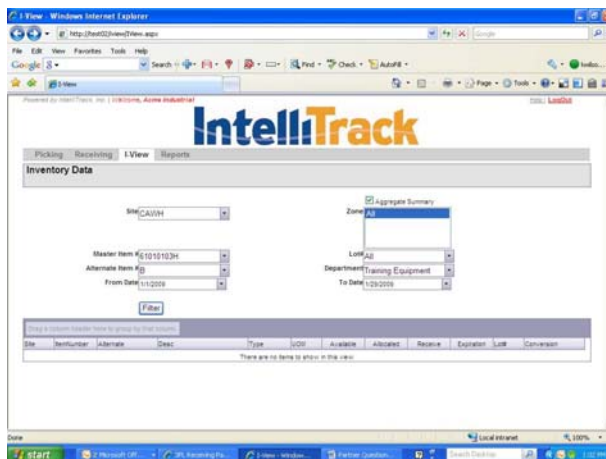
I-View - Windows Internet Explorer

http://test02/iview/IView.aspx

Google

File Edit View Favorites Tools Help

Google 8 Search Find Check AutoFill Settings

I-View

Page Tools

Powered by IntelliTrack, Inc | Welcome, Acme Industrial

Help | LogOut

IntelliTrack

Picking Receiving I-View Reports

Inventory Data

Site CAWH

Aggregate Summary

Zone All

Master Item # 61010103H

Lot All

Alternate Item # B

Department Training Equipment

From Date 1/1/2006

To Date 1/29/2006

Filter

Drag a column header here to group by that column.

| Site | ItemNumber | Alternate | Desc | Type | UOM | Available | Allocated | Receive | Expiration | Lot# | Conversion |
|---|---|---|---|---|---|---|---|---|---|---|---|
| There are no items to show in this view. | | | | | | | | | | | |

Done

Local intranet

100%

start

2 Microsoft Off...

3PL Receiving Pa...

I-View - Window...

Partner Question...

Search Desktop

1:02 PM